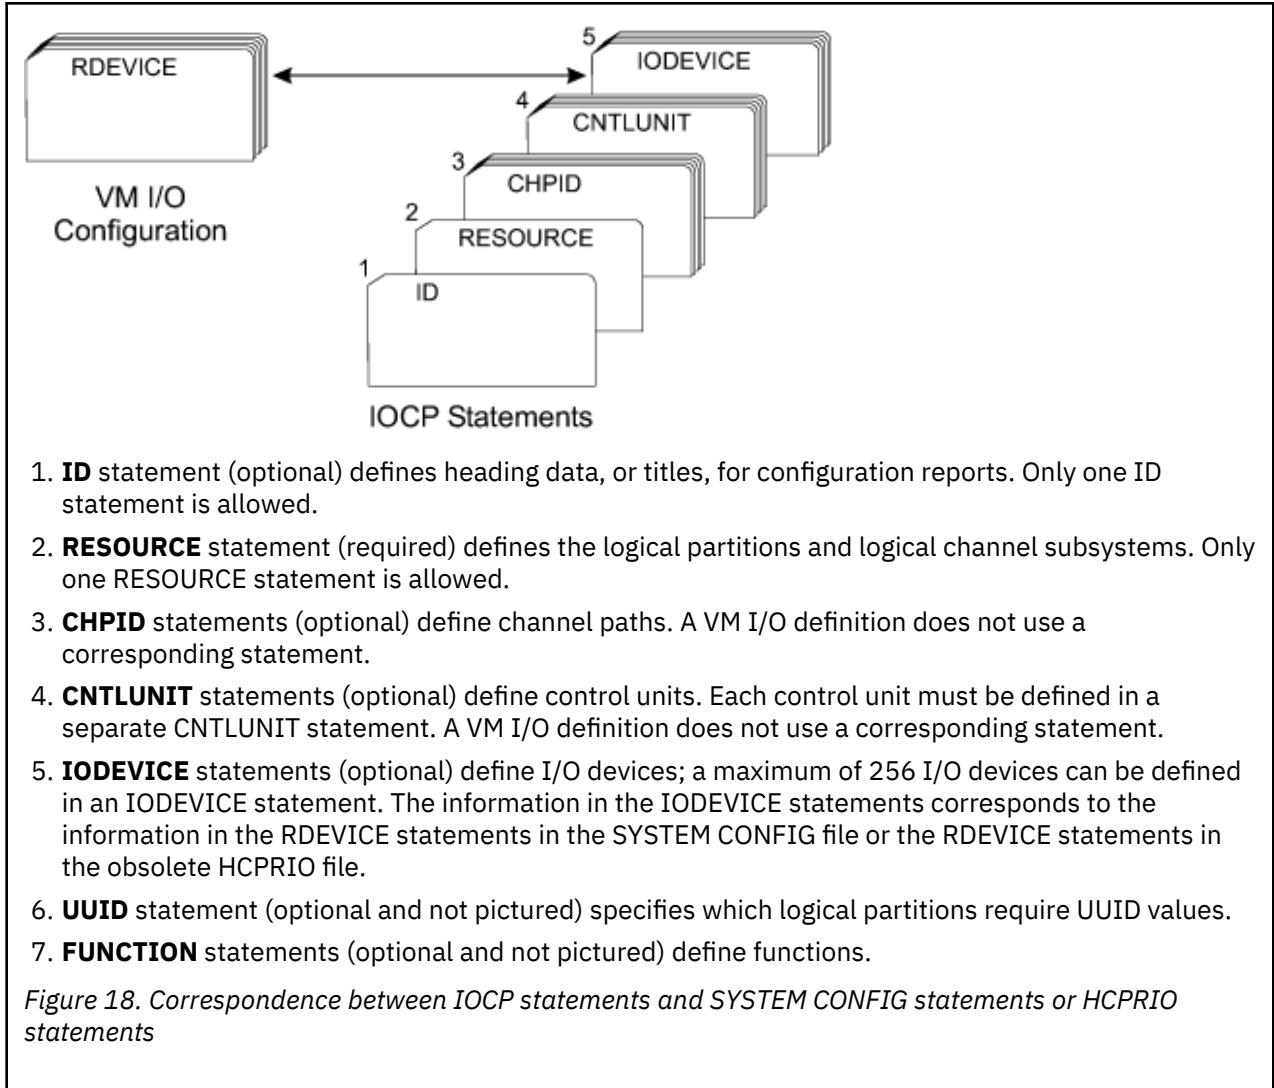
RDEVICE

VM I/O Configuration

5 IODEVICE

4 CNTLUNIT

3 CHPID

2 RESOURCE

1 ID

IOCP Statements

1. **ID** statement (optional) defines heading data, or titles, for configuration reports. Only one ID statement is allowed.
2. **RESOURCE** statement (required) defines the logical partitions and logical channel subsystems. Only one RESOURCE statement is allowed.
3. **CHPID** statements (optional) define channel paths. A VM I/O definition does not use a corresponding statement.
4. **CNTLUNIT** statements (optional) define control units. Each control unit must be defined in a separate CNTLUNIT statement. A VM I/O definition does not use a corresponding statement.
5. **IODEVICE** statements (optional) define I/O devices; a maximum of 256 I/O devices can be defined in an IODEVICE statement. The information in the IODEVICE statements corresponds to the information in the RDEVICE statements in the SYSTEM CONFIG file or the RDEVICE statements in the obsolete HCPRIO file.
6. **UUID** statement (optional and not pictured) specifies which logical partitions require UUID values.
7. **FUNCTION** statements (optional and not pictured) define functions.

*Figure 18. Correspondence between IOCP statements and SYSTEM CONFIG statements or HCPRIO statements*